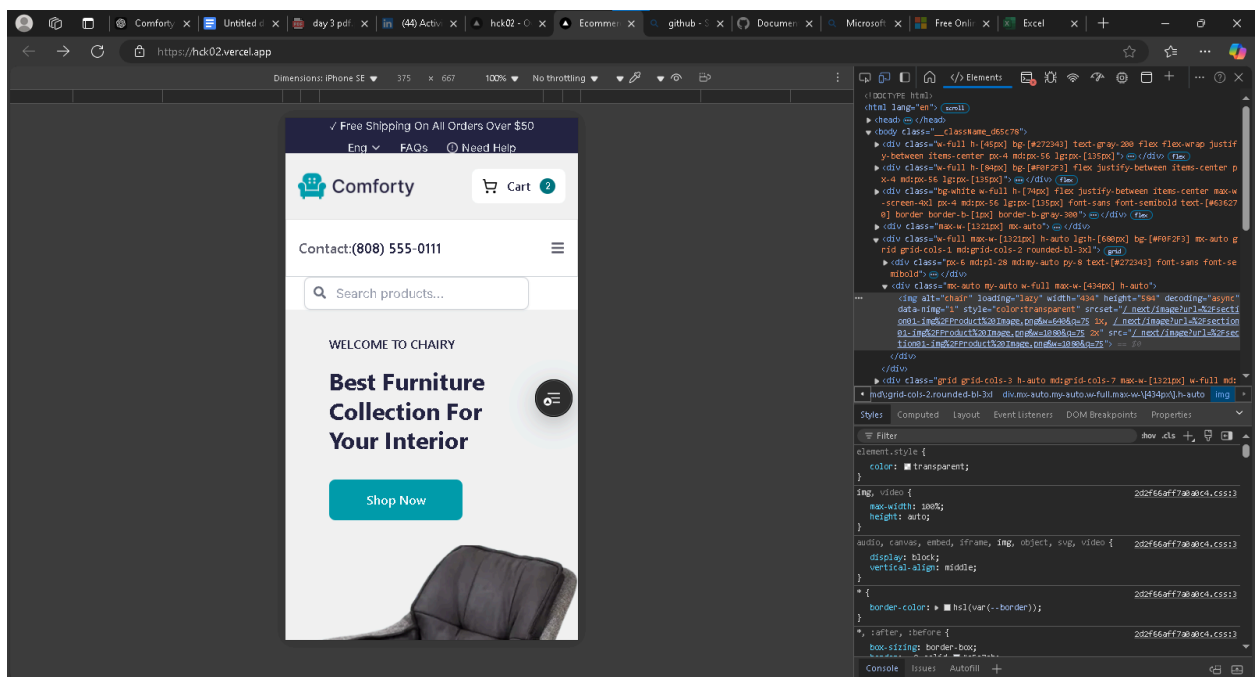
Comforty | Untitled | day 3 pdf | (44) Activ | hck02 - | Ecommer | github - | Documen | Microsoft | Free Onlin | Excel

https://hck02.vercel.app

Dimensions: iPhone SE 375 × 667 100% No throttling

√ Free Shipping On All Orders Over $50
Eng FAQs Need Help

Comforty
Cart 2

Contact:(808) 555-0111

Search products...

WELCOME TO CHAIRY

Best Furniture Collection For Your Interior

Shop Now

Elements

<!DOCTYPE html>
<html lang="en"> scroll
<head> ··· </head>
<body class="__className_d65c78">
<div class="w-full h-[45px] bg-[#272343] text-gray-200 flex flex-wrap justify-between items-center px-4 md:px-56 lg:px-[135px]"> ··· </div> flex
<div class="w-full h-[84px] bg-[#F0F2F3] flex justify-between items-center px-4 md:px-56 lg:px-[135px]"> ··· </div> flex
<div class="bg-white w-full h-[74px] flex justify-between items-center max-w-screen-4xl px-4 md:px-56 lg:px-[135px] font-sans font-semibold text-[#636270] border border-b-[1px] border-b-gray-300"> ··· </div> flex
<div class="max-w-[1321px] mx-auto"> ··· </div>
<div class="w-full max-w-[1321px] h-auto lg:h-[600px] bg-[#F0F2F3] mx-auto grid grid-cols-1 md:grid-cols-2 rounded-bl-3xl"> grid
<div class="px-6 md:pl-28 md:my-auto py-8 text-[#272343] font-sans font-semibold"> ··· </div>
<div class="mx-auto my-auto w-full max-w-[434px] h-auto">
<img alt="chair" loading="lazy" width="434" height="584" decoding="async" data-nimg="1" style="color:transparent" srcset="/_next/image?url=%2Fsection01-img%2FProduct%20Image.png&w=640&q=75 1x, /_next/image?url=%2Fsection01-img%2FProduct%20Image.png&w=1080&q=75 2x" src="/_next/image?url=%2Fsection01-img%2FProduct%20Image.png&w=1080&q=75"> == $0
</div>
</div>
<div class="grid grid-cols-3 h-auto md:grid-cols-7 max-w-[1321px] w-full md:
md\:grid-cols-2.rounded-bl-3xl div.mx-auto.my-auto.w-full.max-w-\[434px\].h-auto img

Styles Computed Layout Event Listeners DOM Breakpoints Properties

Filter :hov .cls

element.style {
color: transparent;
}
img, video { 2d2f66aff7a0a0c4.css:3
max-width: 100%;
height: auto;
}
audio, canvas, embed, iframe, img, object, svg, video { 2d2f66aff7a0a0c4.css:3
display: block;
vertical-align: middle;
}
* { 2d2f66aff7a0a0c4.css:3
border-color: hsl(var(--border));
}
*, :after, :before { 2d2f66aff7a0a0c4.css:3
box-sizing: border-box;

Console Issues Autofill